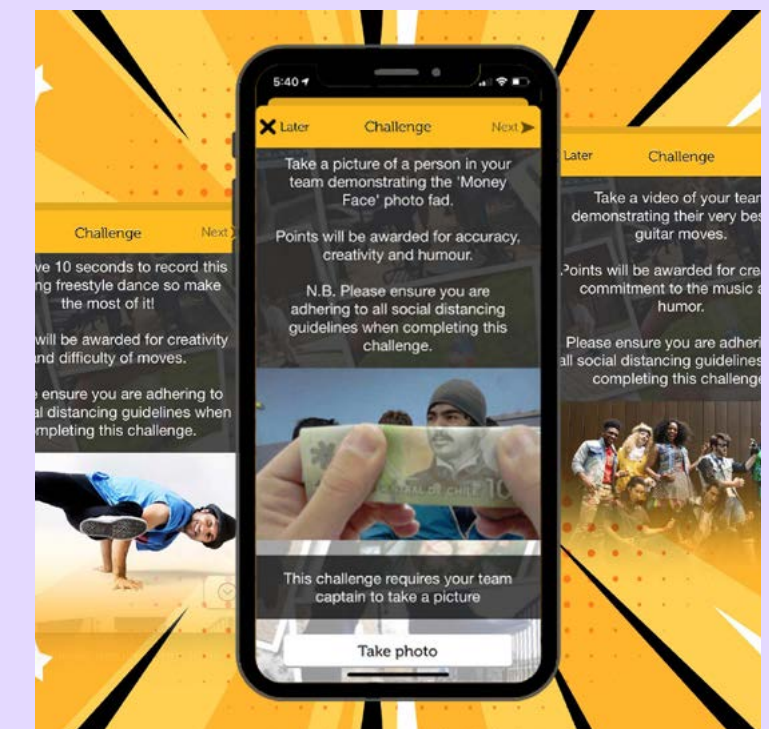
Challenge Next

ve 10 seconds to record this ng freestyle dance so make the most of it!

will be awarded for creativity nd difficulty of moves.

e ensure you are adhering to al distancing guidelines when mpleting this challenge.

5:40

Later Challenge Next

Take a picture of a person in your team demonstrating the 'Money Face' photo fad.

Points will be awarded for accuracy, creativity and humour.

N.B. Please ensure you are adhering to all social distancing guidelines when completing this challenge.

CENTRAL DE CHILE 10

This challenge requires your team captain to take a picture

Take photo

Later Challenge

Take a video of your team demonstrating their very bes guitar moves.

Points will be awarded for cre commitment to the music a humor.

Please ensure you are adher all social distancing guideline completing this challeng